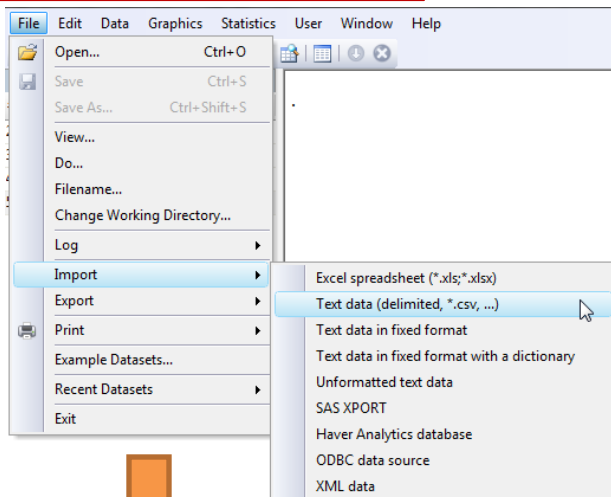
File Edit Data Graphics Statistics User Window Help

Open... Ctrl+O
Save Ctrl+S
Save As... Ctrl+Shift+S
View...
Do...
Filename...
Change Working Directory...
Log
Import
Export
Print
Example Datasets...
Recent Datasets
Exit

Excel spreadsheet (*.xls;*.xlsx)
Text data (delimited, *.csv, ...)
Text data in fixed format
Text data in fixed format with a dictionary
Unformatted text data
SAS XPORT
Haver Analytics database
ODBC data source
XML data